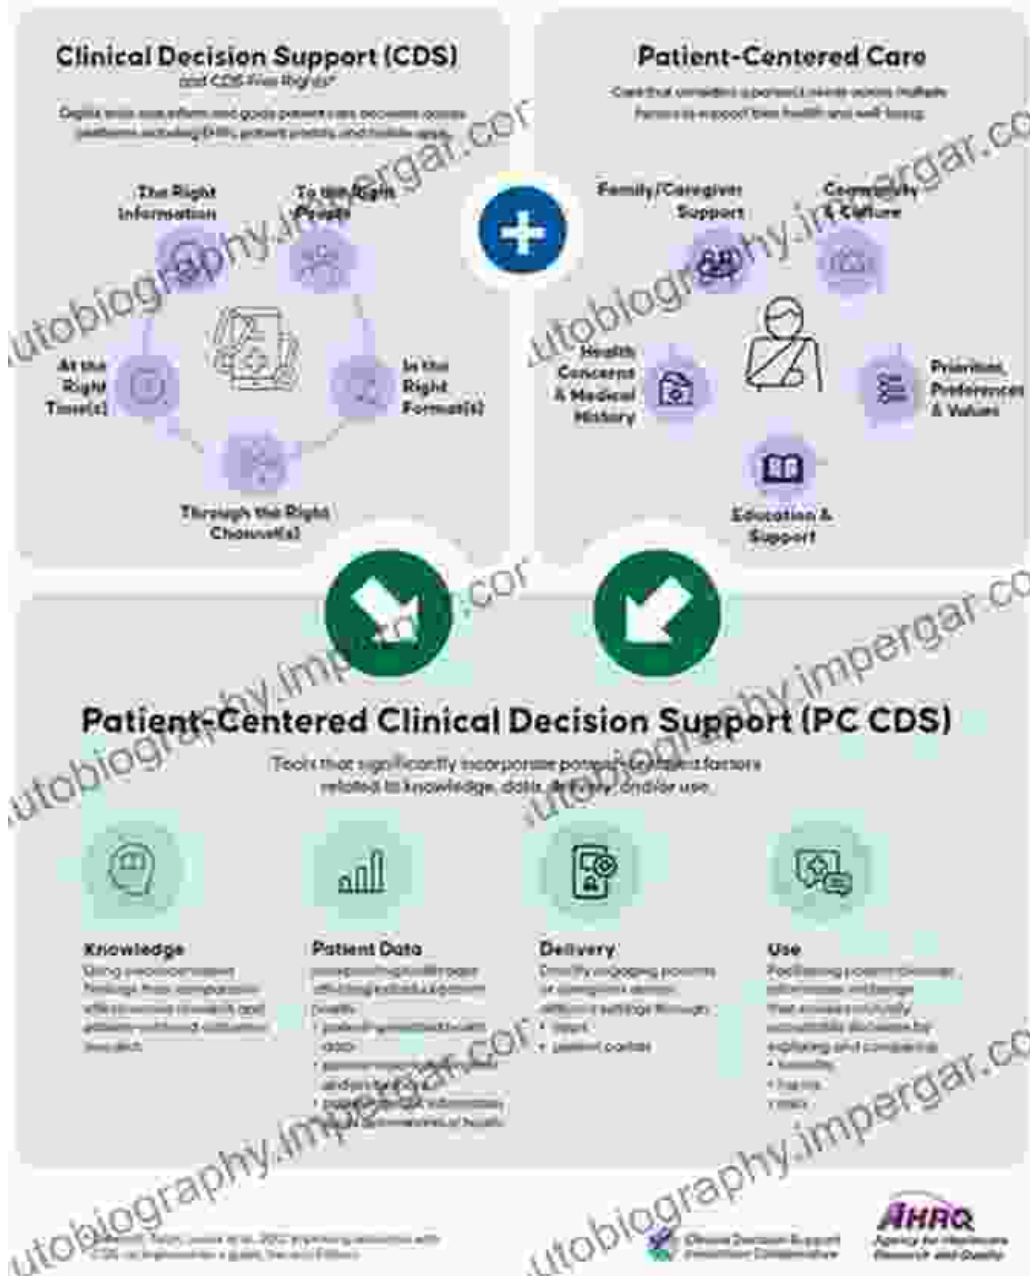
Clinical Decision Support (CDS)

and CDS Five Rights*

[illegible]

The Right Information

To the Right People

At the Right Time(s)

In the Right Format(s)

Through the Right Channel(s)

Patient-Centered Care

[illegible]

Family/Caregiver Support

Community & Culture

Health Concerns & Medical History

Priorities, Preferences & Values

Education & Support

Patient-Centered Clinical Decision Support (PC CDS)

Tools that significantly incorporate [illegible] factors related to knowledge, data, delivery, and/or use.

Knowledge
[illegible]

Patient Data
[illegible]

Delivery
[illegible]
• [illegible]
• patient portals

Use
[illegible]
• benefits
• harms
• costs

utobiography.impergar.com

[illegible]

Clinical Decision Support Innovation Collaborative

AHRQ
Agency for Healthcare Research and Quality